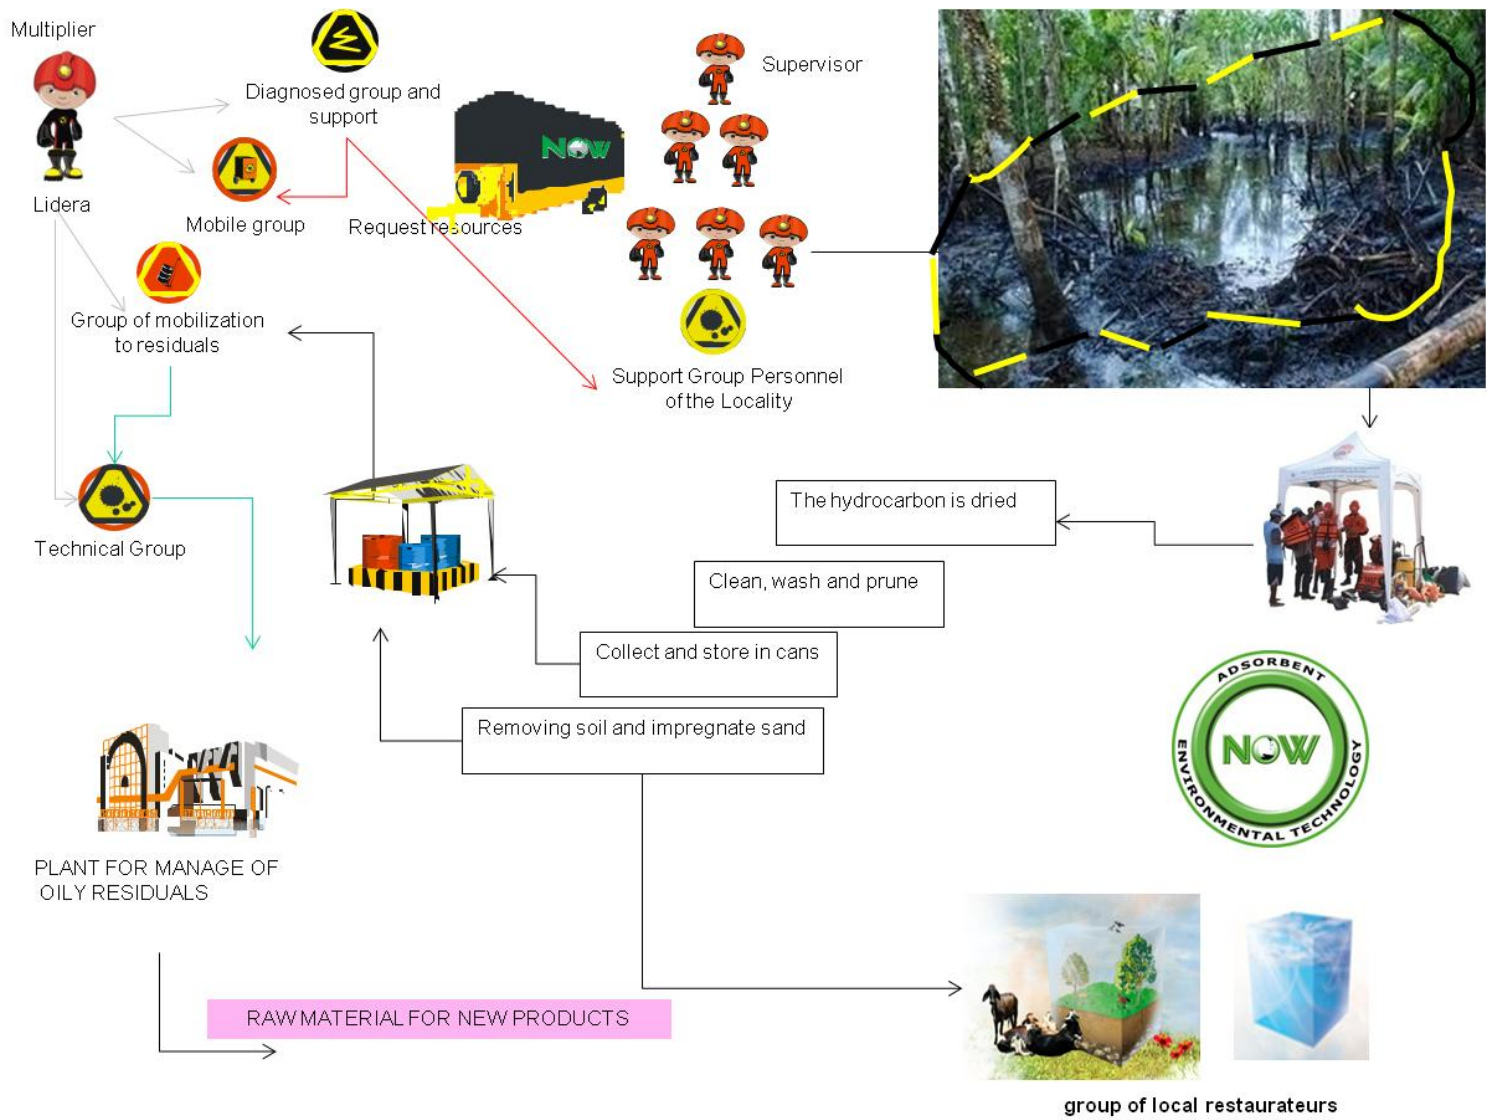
Multiplier

Lidera

Diagnosed group and support

Mobile group

Request resources

NOW

Supervisor

Group of mobilization to residuals

Support Group Personnel of the Locality

Technical Group

The hydrocarbon is dried

Clean, wash and prune

Collect and store in cans

Removing soil and impregnate sand

ADSORBENT NOW ENVIRONMENTAL TECHNOLOGY

PLANT FOR MANAGE OF OILY RESIDUALS

RAW MATERIAL FOR NEW PRODUCTS

group of local restaurateurs